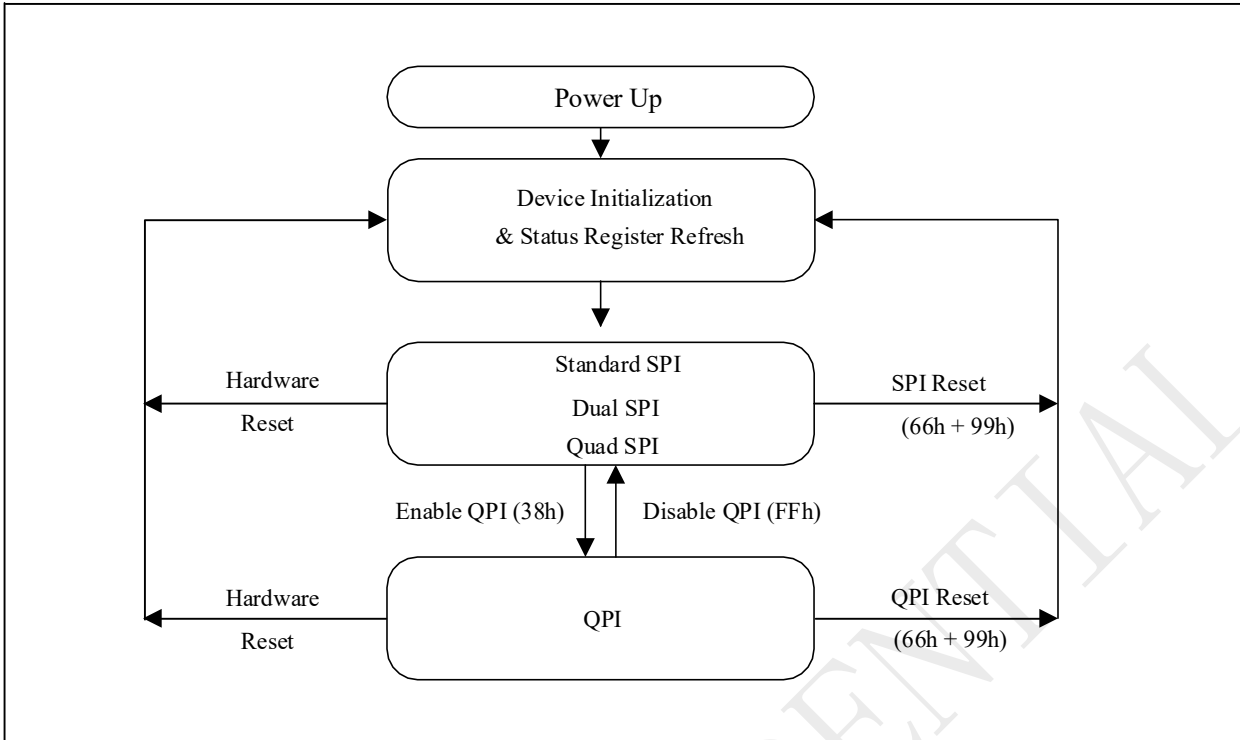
Power Up

Device Initialization
& Status Register Refresh

Hardware
Reset

Standard SPI
Dual SPI
Quad SPI

SPI Reset
(66h + 99h)

Enable QPI (38h)

Disable QPI (FFh)

Hardware
Reset

QPI

QPI Reset
(66h + 99h)

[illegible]ENTIAL